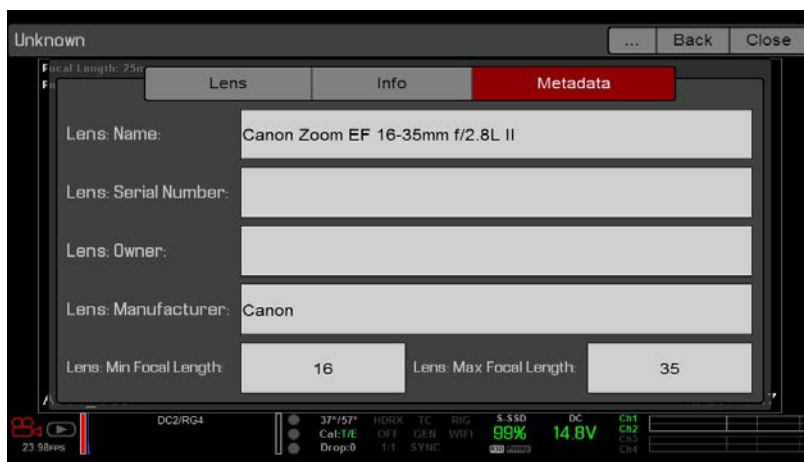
Unknown

...

Back

Close

Focal Length: 25m

Lens

Info

Metadata

Lens: Name:

Canon Zoom EF 16-35mm f/2.8L II

Lens: Serial Number:

Lens: Owner:

Lens: Manufacturer:

Canon

Lens: Min Focal Length:

16

Lens: Max Focal Length:

35

23.98FPS

DC2/RG4

37°/57°
Cal:T/E
Drop:0

HDRX
OFF
1:1

TC
GEN
SYNC

RIG
WIFI

S.SSD
99%

DC
14.8V

Ch1
Ch2
Ch3
Ch4